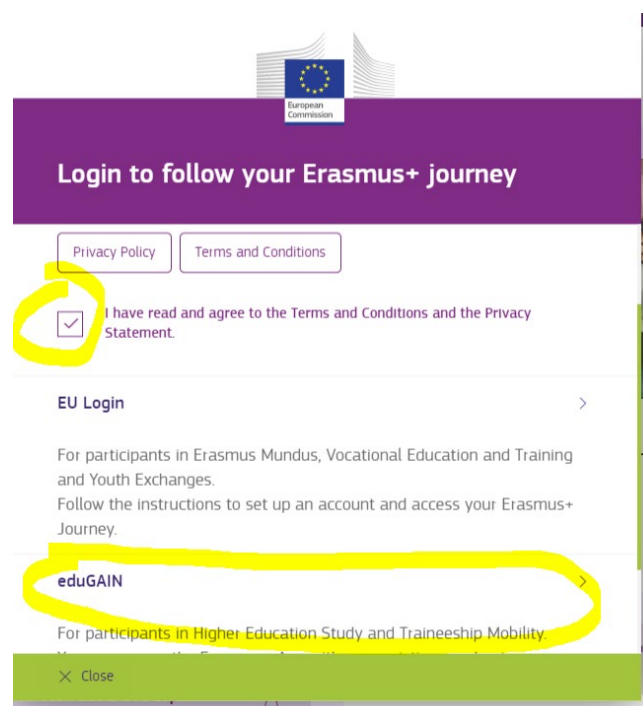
European Commission

Login to follow your Erasmus+ journey

Privacy Policy | Terms and Conditions

I have read and agree to the Terms and Conditions and the Privacy Statement.

EU Login

For participants in Erasmus Mundus, Vocational Education and Training and Youth Exchanges.
Follow the instructions to set up an account and access your Erasmus+ Journey.

eduGAIN

For participants in Higher Education Study and Traineeship Mobility.
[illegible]

Close